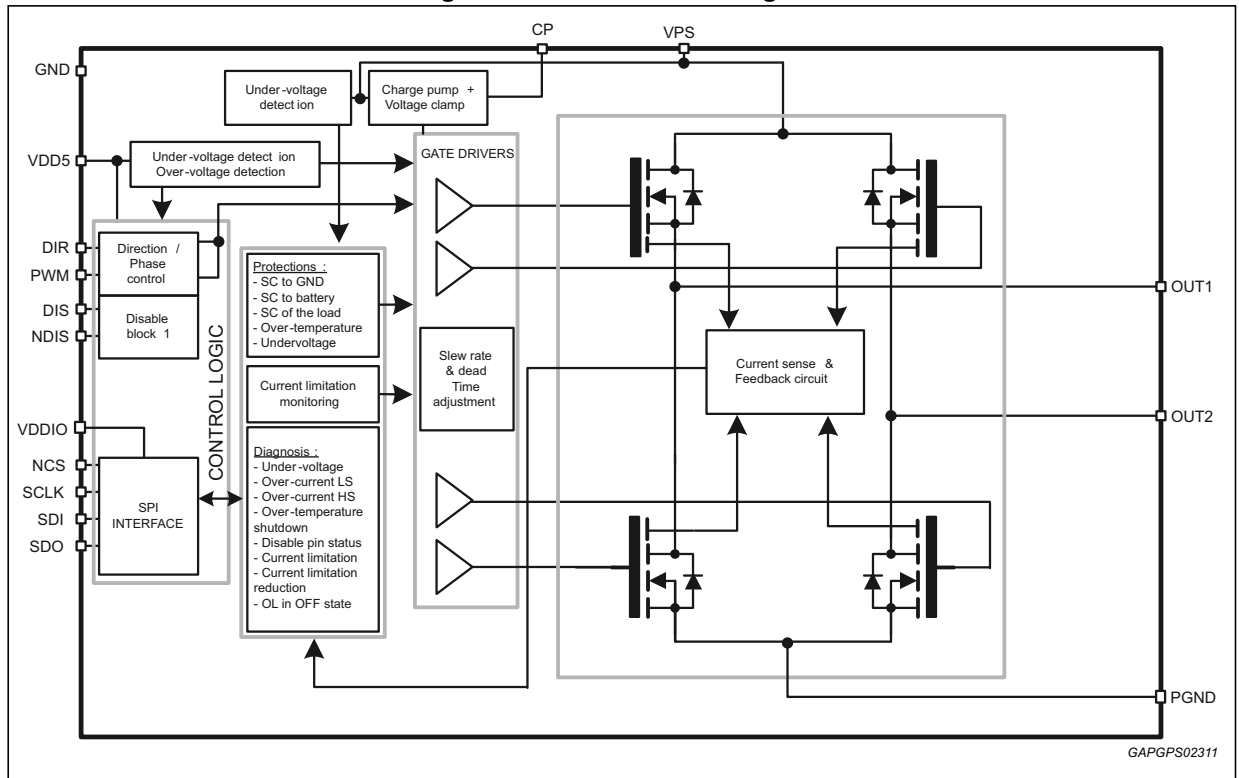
CP
VPS
GND
Under-voltage detect ion
Charge pump + Voltage clamp
VDD5
Under-voltage detect ion Over-voltage detection
GATE DRIVERS
DIR
PWM
Direction / Phase control
DIS
NDIS
Disable block 1
CONTROL LOGIC
Protections :
- SC to GND
- SC to battery
- SC of the load
- Over-temperature
- Undervoltage
Current limitation monitoring
Slew rate & dead Time adjustment
Current sense & Feedback circuit
OUT1
OUT2
VDDIO
NCS
SCLK
SDI
SDO
SPI INTERFACE
Diagnosis :
- Under-voltage
- Over-current LS
- Over-current HS
- Over-temperature shutdown
- Disable pin status
- Current limitation
- Current limitation reduction
- OL in OFF state
PGND
GAPGPS02311